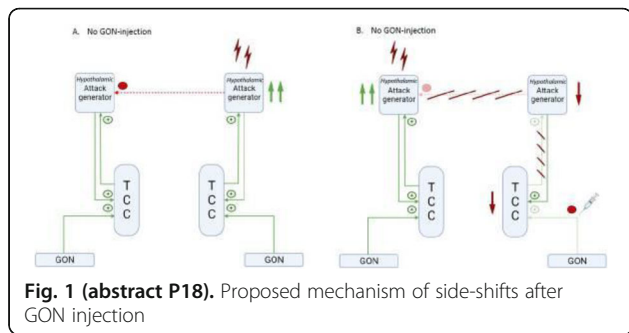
A. No GON-injection

Hypothalamic Attack generator

Hypothalamic Attack generator

T
C
C

T
C
C

GON

GON

B. No GON-injection

Hypothalamic Attack generator

Hypothalamic Attack generator

T
C
C

T
C
C

GON

GON

**Fig. 1 (abstract P18).** Proposed mechanism of side-shifts after GON injection